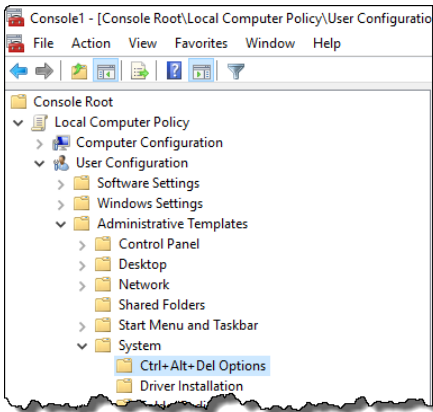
Console1 - [Console Root\Local Computer Policy\User Configuratio

File Action View Favorites Window Help

Console Root
Local Computer Policy
Computer Configuration
User Configuration
Software Settings
Windows Settings
Administrative Templates
Control Panel
Desktop
Network
Shared Folders
Start Menu and Taskbar
System
Ctrl+Alt+Del Options
Driver Installation
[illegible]